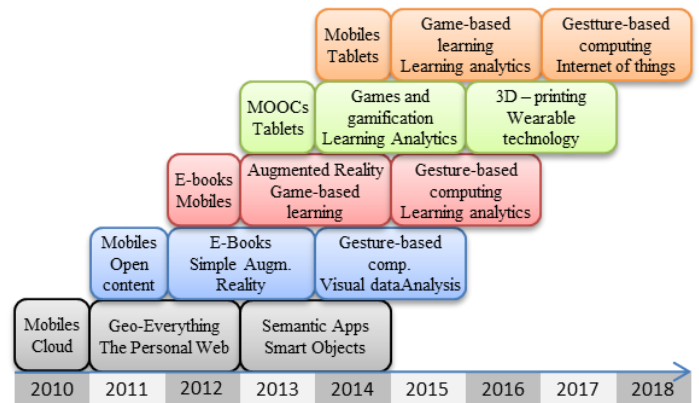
Mobiles Tablets

Game-based learning Learning analytics

Gestture-based computing Internet of things

MOOCs Tablets

Games and gamification Learning Analytics

3D – printing Wearable technology

E-books Mobiles

Augmented Reality Game-based learning

Gesture-based computing Learning analytics

Mobiles Open content

E-Books Simple Augm. Reality

Gesture-based comp. Visual dataAnalysis

Mobiles Cloud

Geo-Everything The Personal Web

Semantic Apps Smart Objects

| 2010 | 2011 | 2012 | 2013 | 2014 | 2015 | 2016 | 2017 | 2018 |